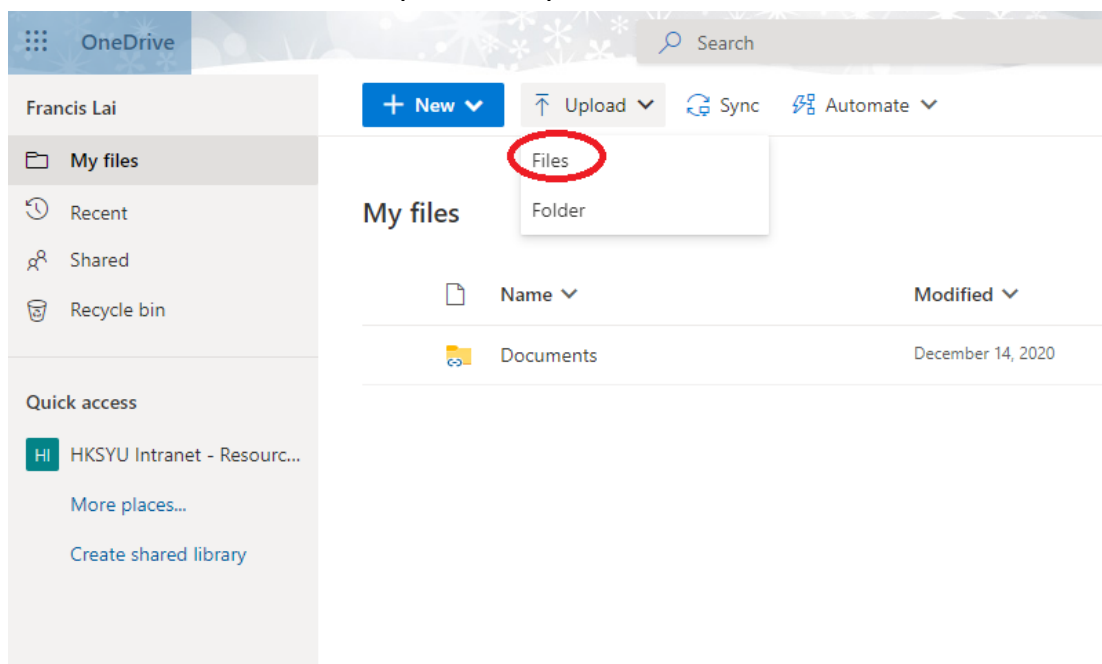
OneDrive

Search

Francis Lai

My files

Recent

Shared

Recycle bin

Quick access

HI HKSYU Intranet - Resourc...

More places...

Create shared library

New

Upload

Sync

Automate

Files

Folder

My files

| | Name | Modified |
|---|---|---|
| | Documents | December 14, 2020 |